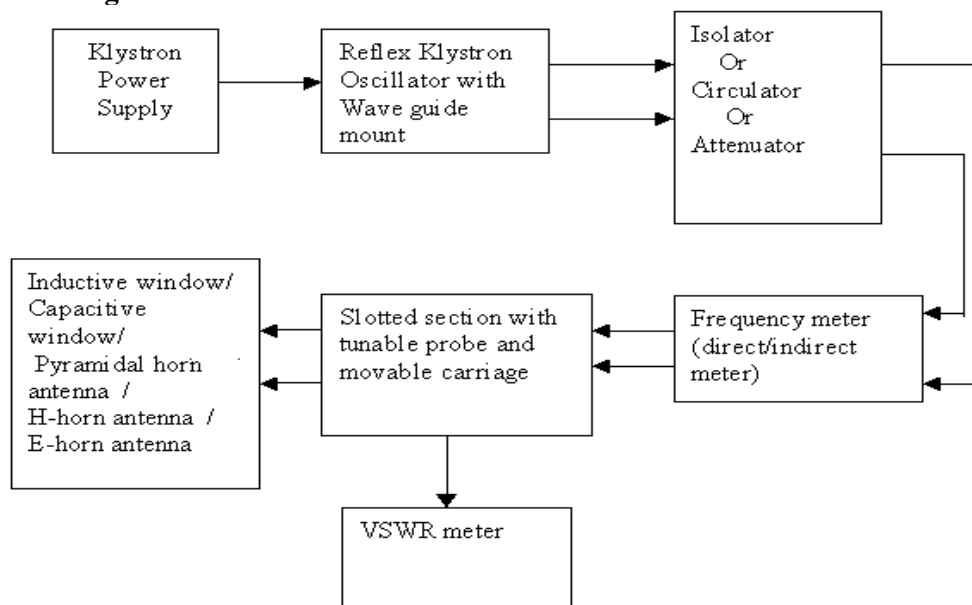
Klystron Power Supply

Reflex Klystron Oscillator with Wave guide mount

Isolator Or Circulator Or Attenuator

Frequency meter (direct/indirect meter)

Slotted section with tunable probe and movable carriage

Inductive window/ Capacitive window/ Pyramidal horn antenna / H-horn antenna / E-horn antenna

VSWR meter